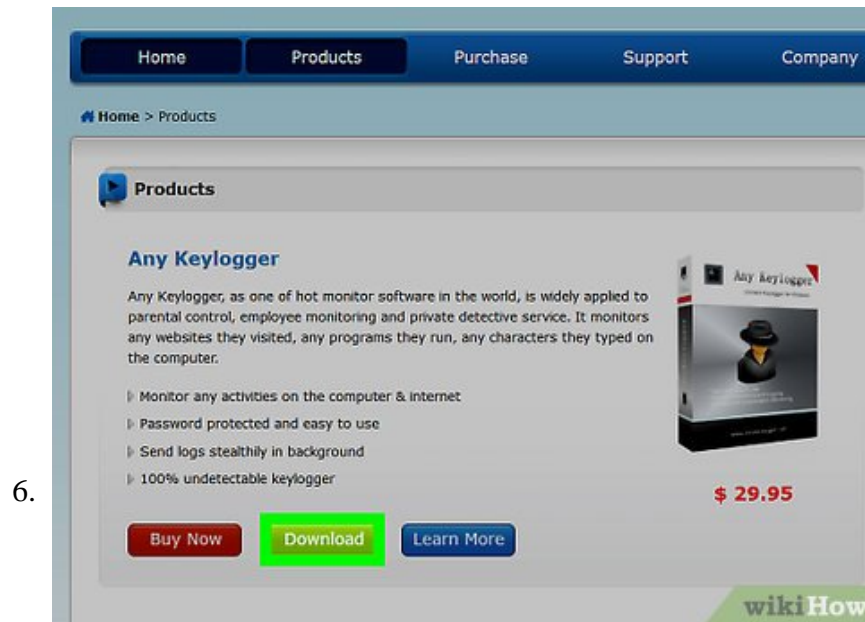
6.

Home Products Purchase Support Company

Home > Products

Products

Any Keylogger

Any Keylogger, as one of hot monitor software in the world, is widely applied to parental control, employee monitoring and private detective service. It monitors any websites they visited, any programs they run, any characters they typed on the computer.

Monitor any activities on the computer & internet

Password protected and easy to use

Send logs stealthily in background

100% undetectable keylogger

Any Keylogger

$ 29.95

Buy Now Download Learn More

wikiHow